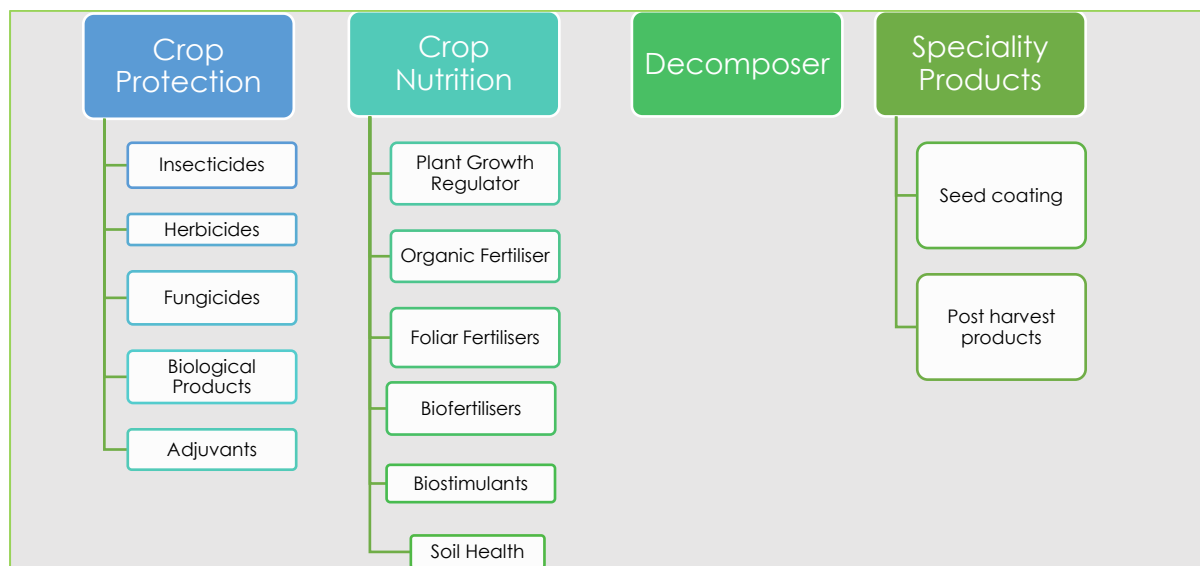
Crop Protection

Insecticides

Herbicides

Fungicides

Biological Products

Adjuvants

Crop Nutrition

Plant Growth Regulator

Organic Fertiliser

Foliar Fertilisers

Biofertilisers

Biostimulants

Soil Health

Decomposer

Speciality Products

Seed coating

Post harvest products